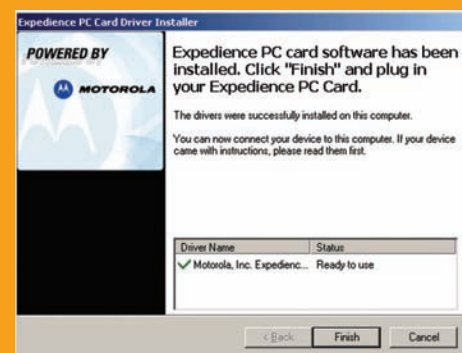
Expedience PC Card Driver Installer

POWERED BY

MOTOROLA

Expedience PC card software has been installed. Click "Finish" and plug in your Expedience PC Card.

The drivers were successfully installed on this computer.

You can now connect your device to this computer. If your device came with instructions, please read them first.

| Driver Name | Status |
|---|---|
| ✓ Motorola, Inc. Expedienc... | Ready to use |

< Back | Finish | Cancel